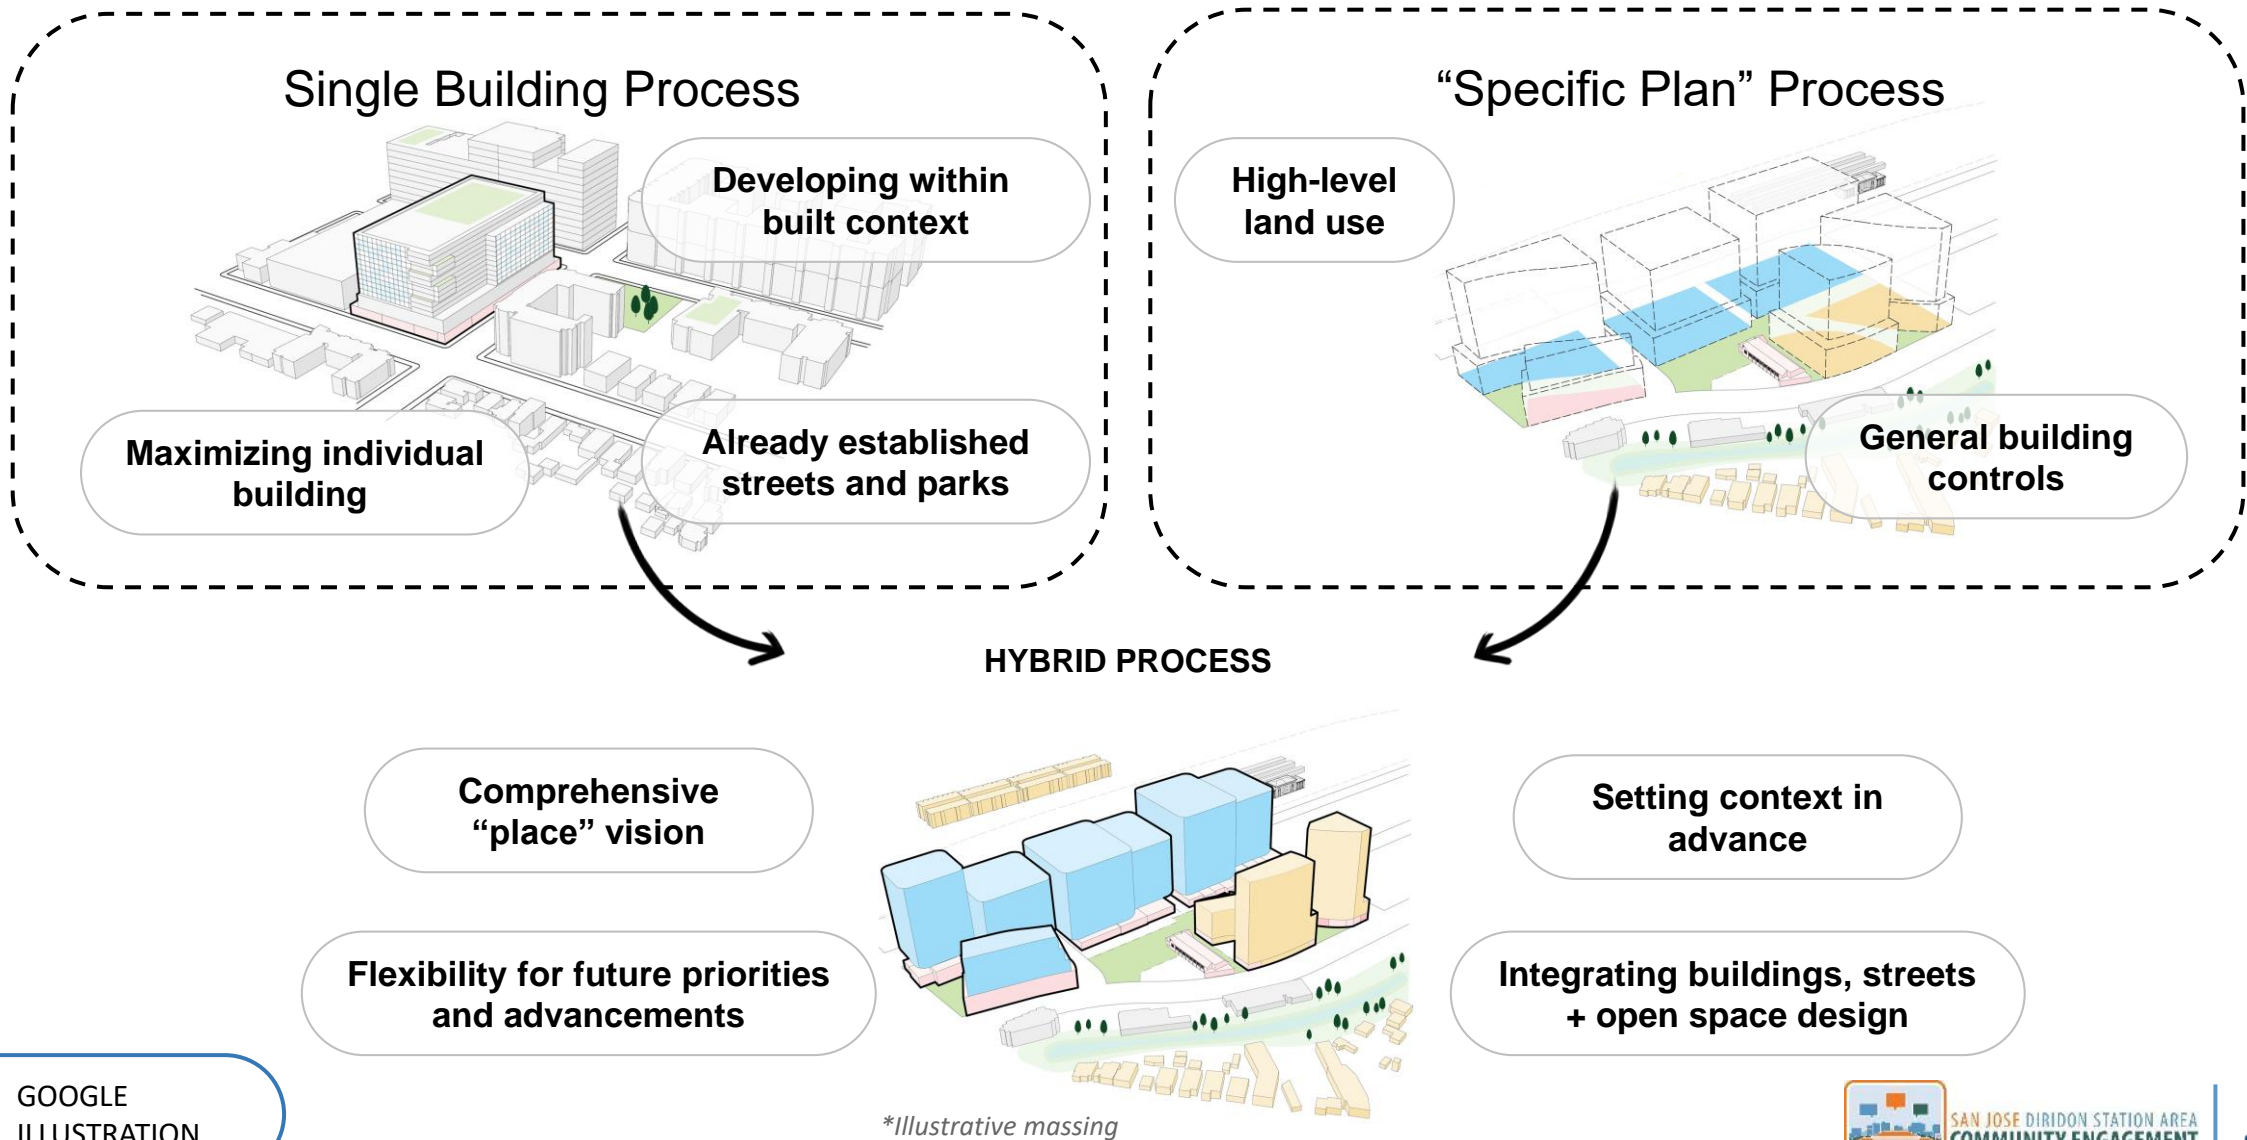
Single Building Process

Developing within built context

Maximizing individual building

Already established streets and parks

“Specific Plan” Process

High-level land use

General building controls

HYBRID PROCESS

Comprehensive “place” vision

Setting context in advance

Flexibility for future priorities and advancements

Integrating buildings, streets + open space design

GOOGLE ILLUSTRATION

*Illustrative massing

SAN JOSE DIRIDON STATION AREA COMMUNITY ENGAGEMENT